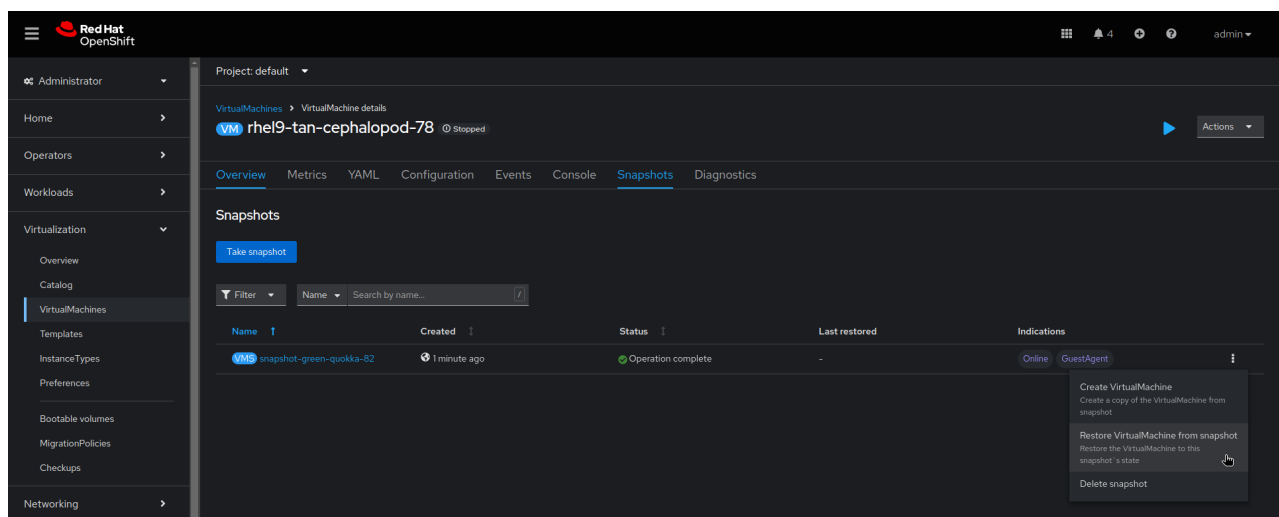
Red Hat
OpenShift

4

admin

Administrator

Home

Operators

Workloads

Virtualization

Overview

Catalog

VirtualMachines

Templates

InstanceTypes

Preferences

Bootable volumes

MigrationPolicies

Checkups

Networking

Project: default

VirtualMachines > VirtualMachine details

VM rhel9-tan-cephalopod-78 Stopped

Actions

Overview Metrics YAML Configuration Events Console Snapshots Diagnostics

Snapshots

Take snapshot

Filter Name Search by name... /

| Name | Created | Status | Last restored | Indications |
|---|---|---|---|---|
| VMS snapshot-green-quokka-82 | 1 minute ago | Operation complete | - | Online GuestAgent |

Create VirtualMachine
Create a copy of the VirtualMachine from snapshot

Restore VirtualMachine from snapshot
Restore the VirtualMachine to this snapshot`s state

Delete snapshot